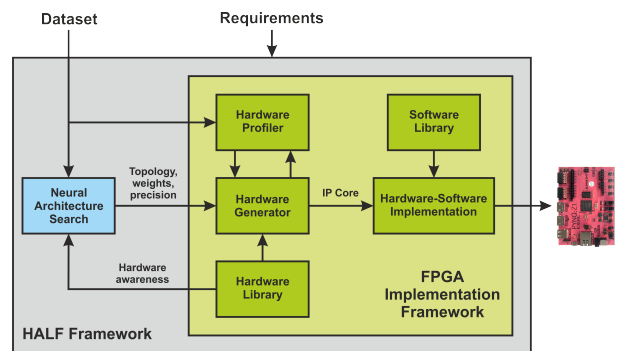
Dataset

Requirements

Hardware Profiler

Software Library

Neural Architecture Search

Topology, weights, precision

Hardware Generator

IP Core

Hardware-Software Implementation

Hardware awareness

Hardware Library

FPGA Implementation Framework

HALF Framework